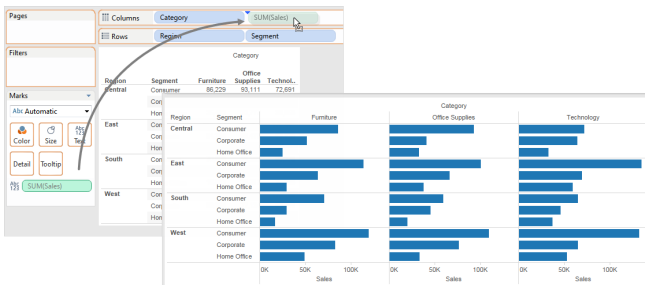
Pages

Columns Category SUM(Sales)

Rows Region Segment

Filters

Marks

Abc Automatic

Color Size Text

Detail Tooltip

SUM(Sales)

Category

| Region | Segment | Furniture | Office Supplies | Technol.. |
|---|---|---|---|---|
| Central | Consumer | 86,229 | 93,111 | 72,691 |
| | Cor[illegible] | | | |
| | Hom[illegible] | | | |
| East | Cor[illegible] | | | |
| | Cor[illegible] | | | |
| | Hom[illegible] | | | |
| South | Cor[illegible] | | | |
| | Cor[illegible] | | | |
| | Hom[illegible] | | | |
| West | Cor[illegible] | | | |
| | Cor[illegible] | | | |
| | Hom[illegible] | | | |

Category

Region Segment Furniture Office Supplies Technology

Central Consumer
Corporate
Home Office

East Consumer
Corporate
Home Office

South Consumer
Corporate
Home Office

West Consumer
Corporate
Home Office

0K 50K 100K
Sales

0K 50K 100K
Sales

0K 50K 100K
Sales